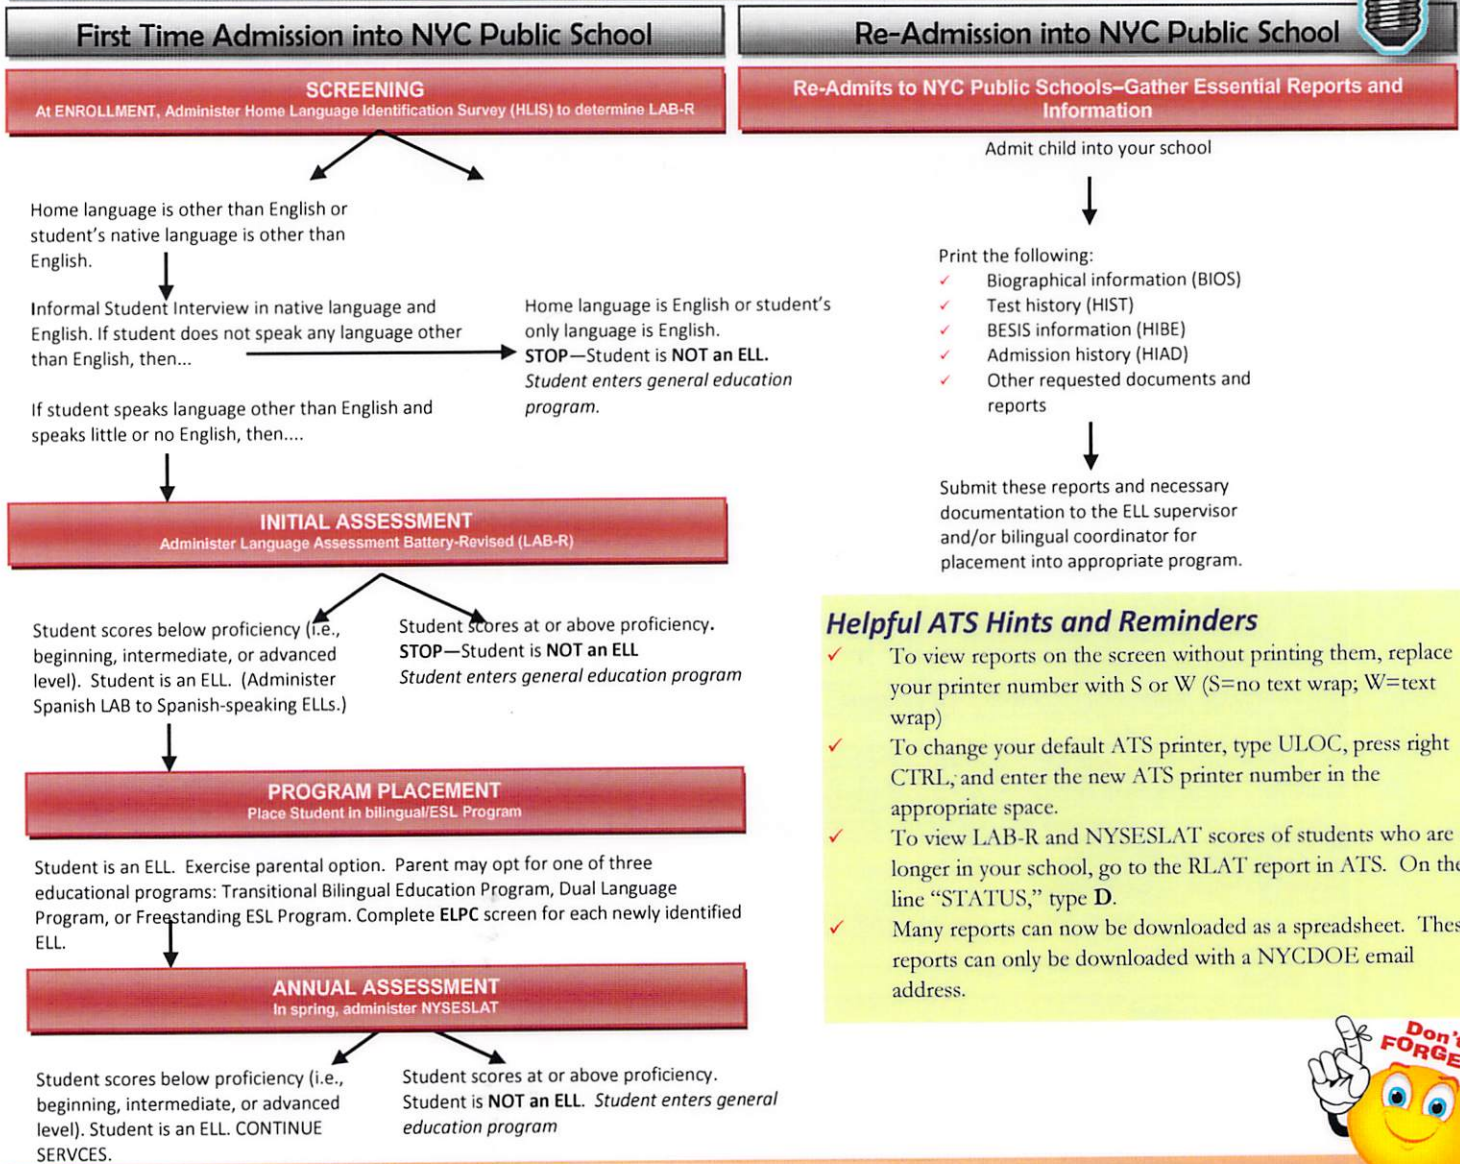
First Time Admission into NYC Public School

SCREENING
At ENROLLMENT, Administer Home Language Identification Survey (HLIS) to determine LAB-R

Home language is other than English or student's native language is other than English.

Informal Student Interview in native language and English. If student does not speak any language other than English, then...

Home language is English or student's only language is English.
STOP—Student is NOT an ELL.
Student enters general education program.

If student speaks language other than English and speaks little or no English, then....

INITIAL ASSESSMENT
Administer Language Assessment Battery-Revised (LAB-R)

Student scores below proficiency (i.e., beginning, intermediate, or advanced level). Student is an ELL. (Administer Spanish LAB to Spanish-speaking ELLs.)

Student scores at or above proficiency.
STOP—Student is NOT an ELL
Student enters general education program

PROGRAM PLACEMENT
Place Student in bilingual/ESL Program

Student is an ELL. Exercise parental option. Parent may opt for one of three educational programs: Transitional Bilingual Education Program, Dual Language Program, or Freestanding ESL Program. Complete ELPC screen for each newly identified ELL.

ANNUAL ASSESSMENT
In spring, administer NYSESLAT

Student scores below proficiency (i.e., beginning, intermediate, or advanced level). Student is an ELL. CONTINUE SERVCES.

Student scores at or above proficiency. Student is NOT an ELL. Student enters general education program

Re-Admission into NYC Public School

Re-Admits to NYC Public Schools–Gather Essential Reports and Information

Admit child into your school

Print the following:
✓ Biographical information (BIOS)
✓ Test history (HIST)
✓ BESIS information (HIBE)
✓ Admission history (HIAD)
✓ Other requested documents and reports

Submit these reports and necessary documentation to the ELL supervisor and/or bilingual coordinator for placement into appropriate program.

Helpful ATS Hints and Reminders
✓ To view reports on the screen without printing them, replace your printer number with S or W (S=no text wrap; W=text wrap)
✓ To change your default ATS printer, type ULOC, press right CTRL, and enter the new ATS printer number in the appropriate space.
✓ To view LAB-R and NYSESLAT scores of students who are longer in your school, go to the RLAT report in ATS. On the line "STATUS," type D.
✓ Many reports can now be downloaded as a spreadsheet. Thes reports can only be downloaded with a NYCDOE email address.

Don't FORGE